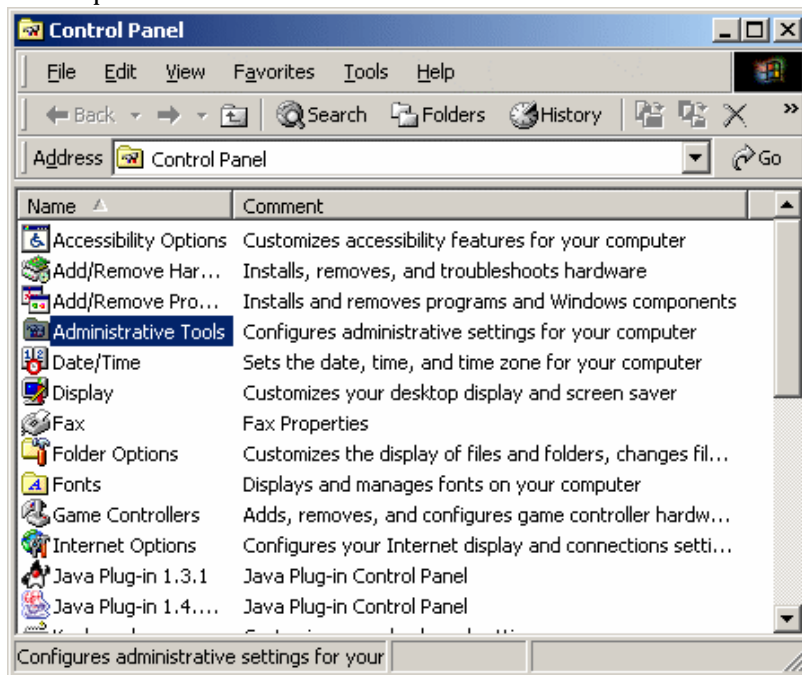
Control Panel

File Edit View Favorites Tools Help

Back Search Folders History

Address Control Panel Go

| Name | Comment |
|---|---|
| Accessibility Options | Customizes accessibility features for your computer |
| Add/Remove Har... | Installs, removes, and troubleshoots hardware |
| Add/Remove Pro... | Installs and removes programs and Windows components |
| Administrative Tools | Configures administrative settings for your computer |
| Date/Time | Sets the date, time, and time zone for your computer |
| Display | Customizes your desktop display and screen saver |
| Fax | Fax Properties |
| Folder Options | Customizes the display of files and folders, changes fil... |
| Fonts | Displays and manages fonts on your computer |
| Game Controllers | Adds, removes, and configures game controller hardw... |
| Internet Options | Configures your Internet display and connections setti... |
| Java Plug-in 1.3.1 | Java Plug-in Control Panel |
| Java Plug-in 1.4.... | Java Plug-in Control Panel |
| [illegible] | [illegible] |

Configures administrative settings for your